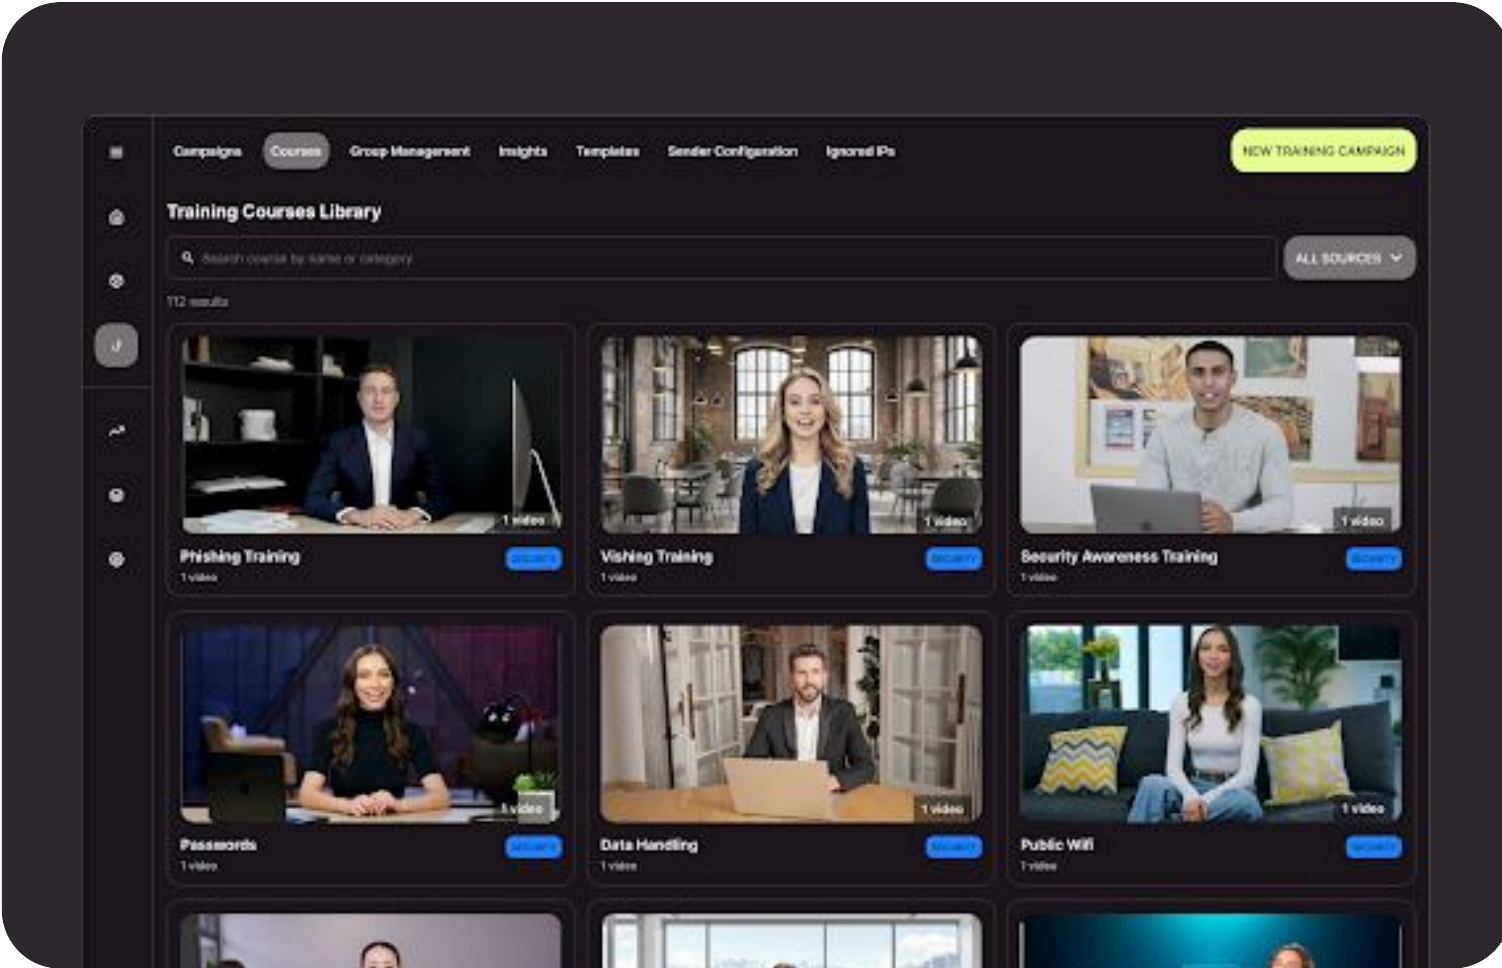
Campaigns Courses Group Management Insights Templates Sender Configuration Ignored IPs

NEW TRAINING CAMPAIGN

Training Courses Library

Search course by name or category

ALL SOURCES

112 results

1 video
Phishing Training
1 video
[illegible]

1 video
Vishing Training
1 video
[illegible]

1 video
Security Awareness Training
1 video
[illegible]

1 video
Passwords
1 video
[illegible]

1 video
Data Handling
1 video
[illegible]

1 video
Public Wifi
1 video
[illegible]